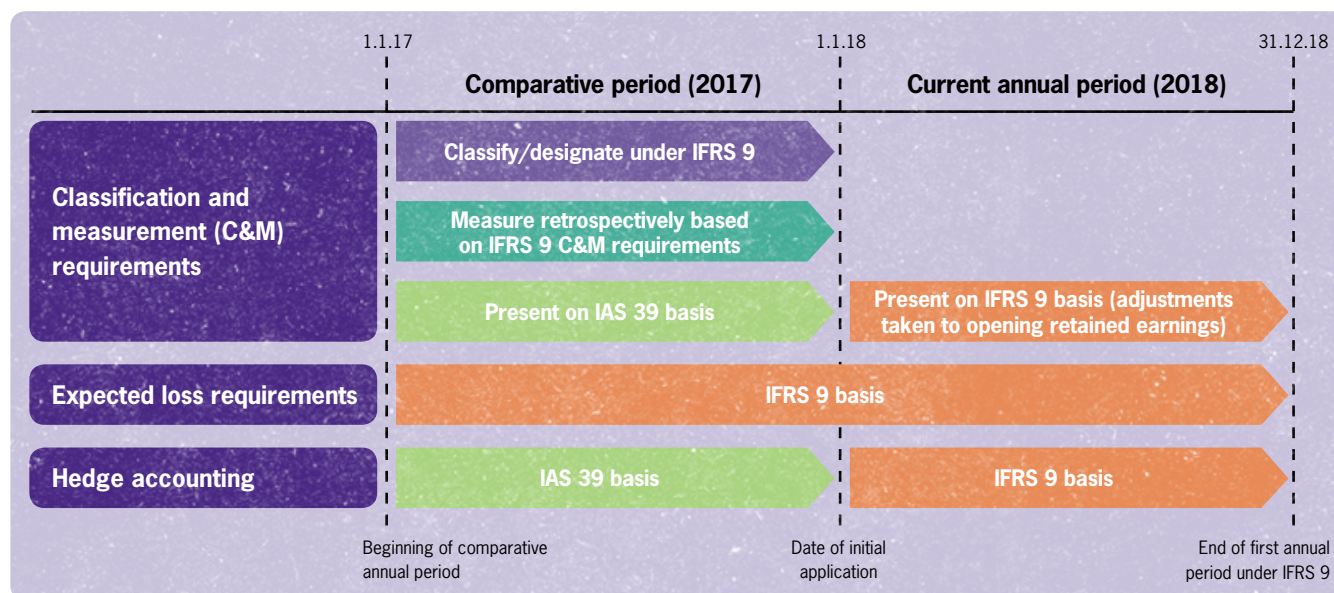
1.1.17

1.1.18

31.12.18

Comparative period (2017)

Current annual period (2018)

Classification and measurement (C&M) requirements

Classify/designate under IFRS 9

Measure retrospectively based on IFRS 9 C&M requirements

Present on IAS 39 basis

Present on IFRS 9 basis (adjustments taken to opening retained earnings)

Expected loss requirements

IFRS 9 basis

Hedge accounting

IAS 39 basis

IFRS 9 basis

Beginning of comparative annual period

Date of initial application

End of first annual period under IFRS 9